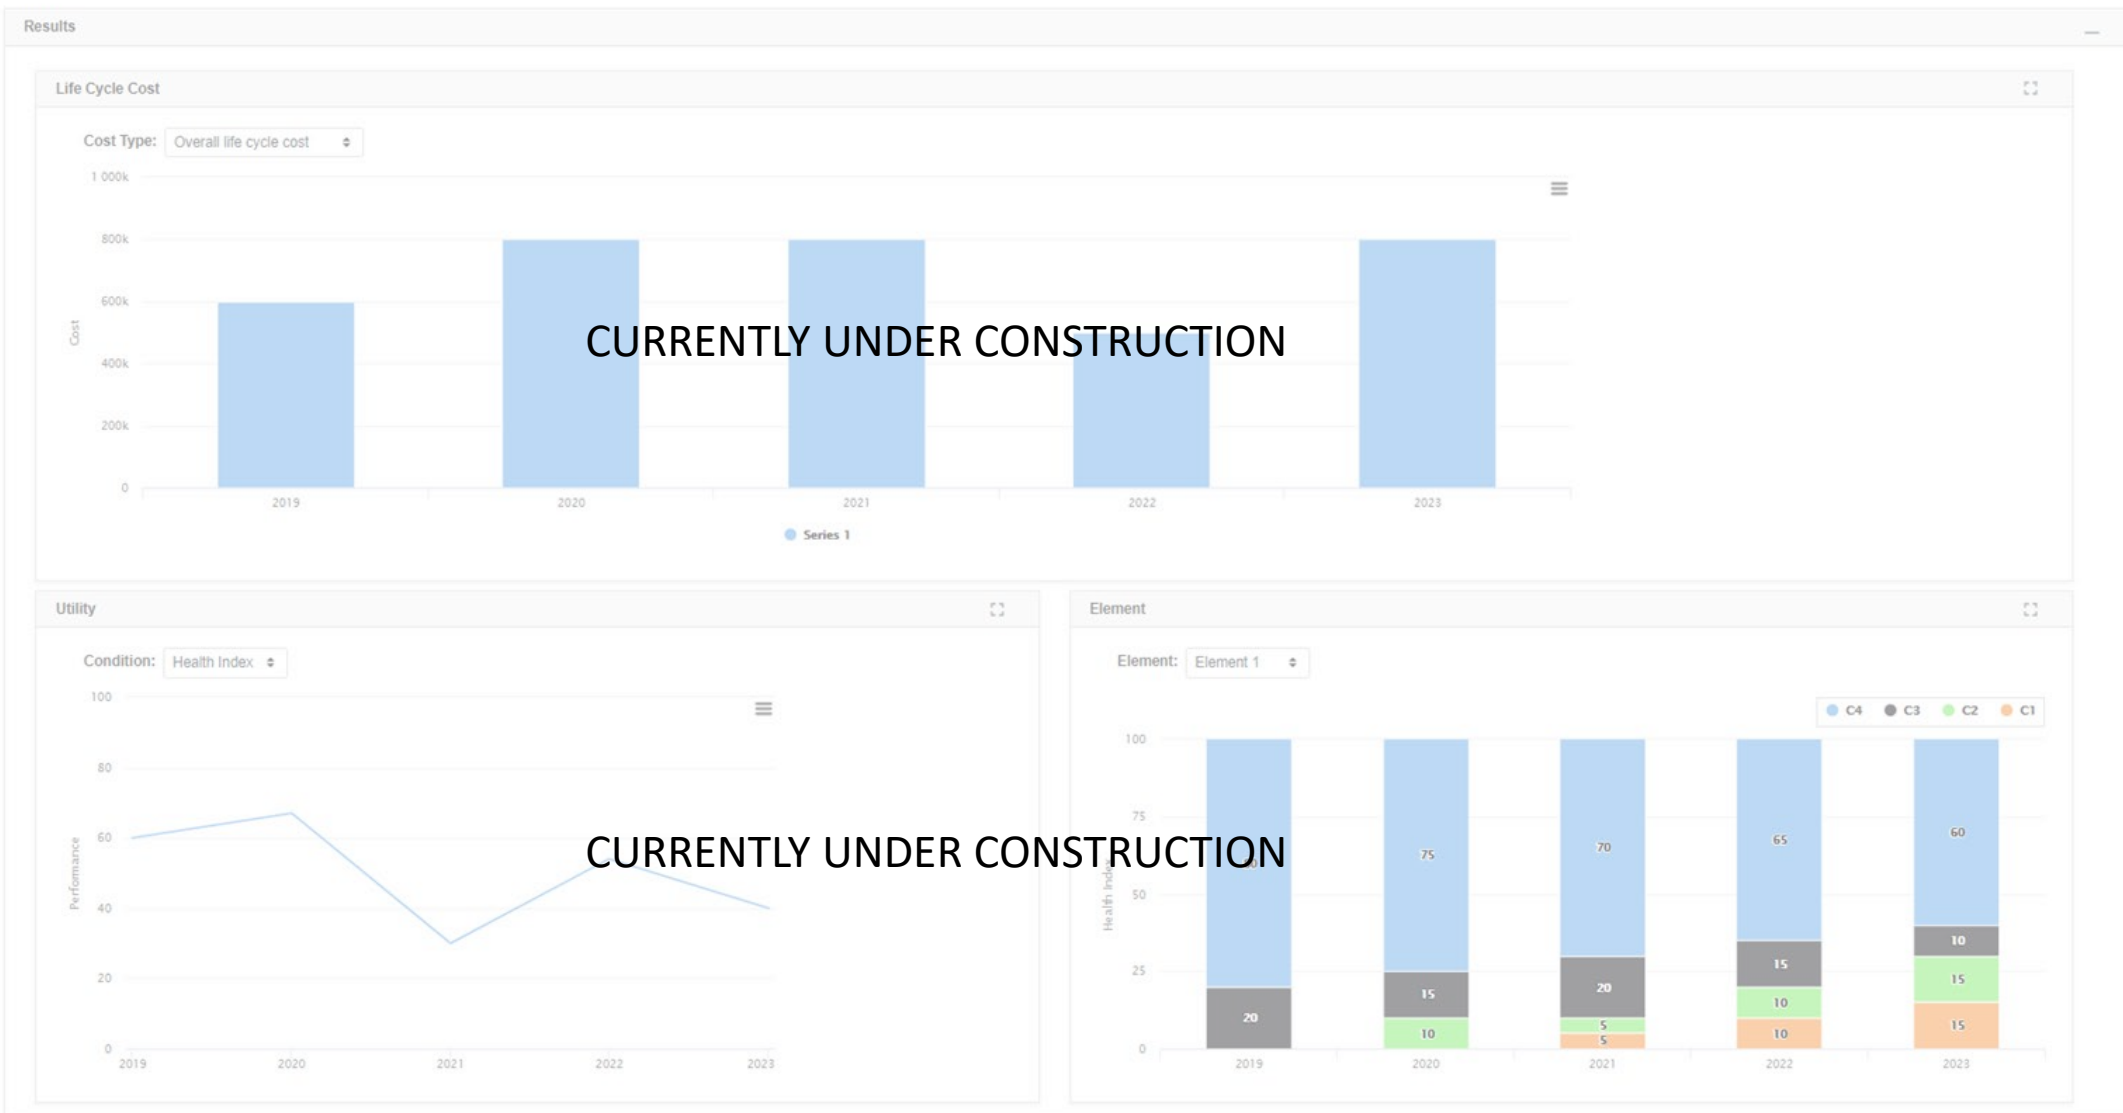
Results

Life Cycle Cost

Cost Type: Overall life cycle cost

1 000k
800k
600k
400k
200k
0
Cost

CURRENTLY UNDER CONSTRUCTION

2019 2020 2021 2022 2023

Series 1

Utility

Condition: Health Index

100
80
60
40
20
0
Performance

2019 2020 2021 2022 2023

Element

Element: Element 1

C4 C3 C2 C1

100
75
50
25
0
Health Index

CURRENTLY UNDER CONSTRUCTION

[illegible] 75 70 65 60
20 15 20 15 10
10 5 10 15
5 10 15

2019 2020 2021 2022 2023